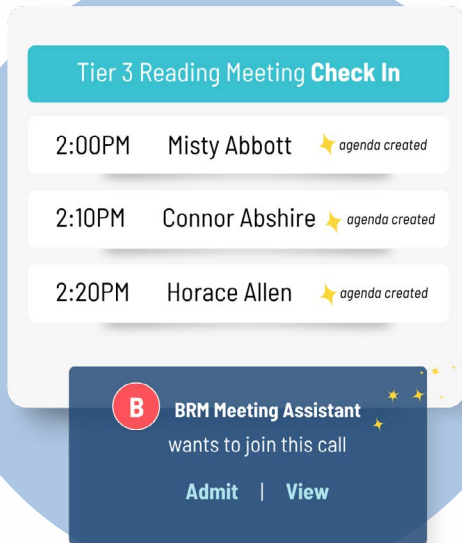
Tier 3 Reading Meeting **Check In**

2:00PM Misty Abbott agenda created

2:10PM Connor Abshire agenda created

2:20PM Horace Allen agenda created

B BRM Meeting Assistant
wants to join this call

Admit | View